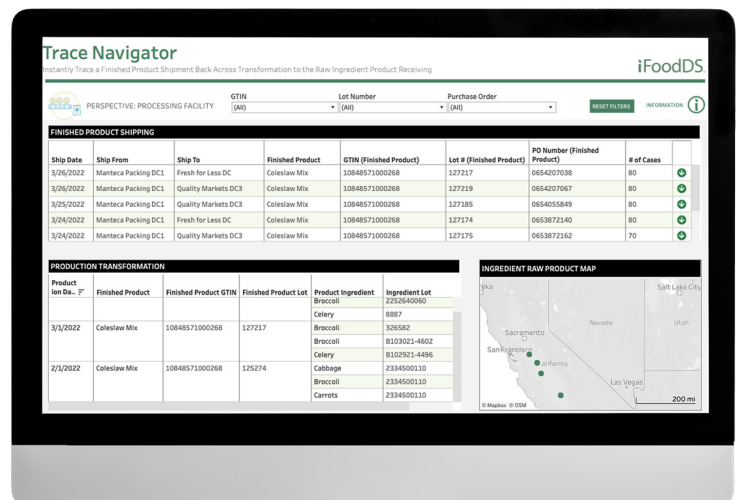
Trace Navigator

Instantly Trace a Finished Product Shipment Back Across Transformation to the Raw Ingredient Product Receiving

iFoodDS

PERSPECTIVE: PROCESSING FACILITY

GTIN
(All)

Lot Number
(All)

Purchase Order
(All)

RESET FILTERS

INFORMATION

FINISHED PRODUCT SHIPPING

| Ship Date | Ship From | Ship To | Finished Product | GTIN (Finished Product) | Lot # (Finished Product) | PO Number (Finished Product) | # of Cases |
|---|---|---|---|---|---|---|---|
| 3/26/2022 | Manteca Packing DC1 | Fresh for Less DC | Coleslaw Mix | 10848571000268 | 127217 | 0654207038 | 80 |
| 3/26/2022 | Manteca Packing DC1 | Quality Markets DC3 | Coleslaw Mix | 10848571000268 | 127219 | 0654207067 | 80 |
| 3/25/2022 | Manteca Packing DC1 | Quality Markets DC3 | Coleslaw Mix | 10848571000268 | 127185 | 0654055849 | 80 |
| 3/24/2022 | Manteca Packing DC1 | Fresh for Less DC | Coleslaw Mix | 10848571000268 | 127174 | 0653872140 | 80 |
| 3/24/2022 | Manteca Packing DC1 | Quality Markets DC3 | Coleslaw Mix | 10848571000268 | 127175 | 0653872162 | 70 |

PRODUCTION TRANSFORMATION

| Production Da.. | Finished Product | Finished Product GTIN | Finished Product Lot | Product Ingredient | Ingredient Lot |
|---|---|---|---|---|---|
| | | | | Broccoli | 2252640060 |
| | | | | Celery | 8887 |
| 3/1/2022 | Coleslaw Mix | 10848571000268 | 127217 | Broccoli | 326582 |
| | | | | Broccoli | B103021-4602 |
| | | | | Celery | B102921-4496 |
| 2/1/2022 | Coleslaw Mix | 10848571000268 | 125274 | Cabbage | 2334500110 |
| | | | | Broccoli | 2334500110 |
| | | | | Carrots | 2334500110 |

INGREDIENT RAW PRODUCT MAP

reka
Salt Lake City
Nevada
Utah
Sacramento
San Francisco
California
Las Vegas
200 mi
© Mapbox © OSM